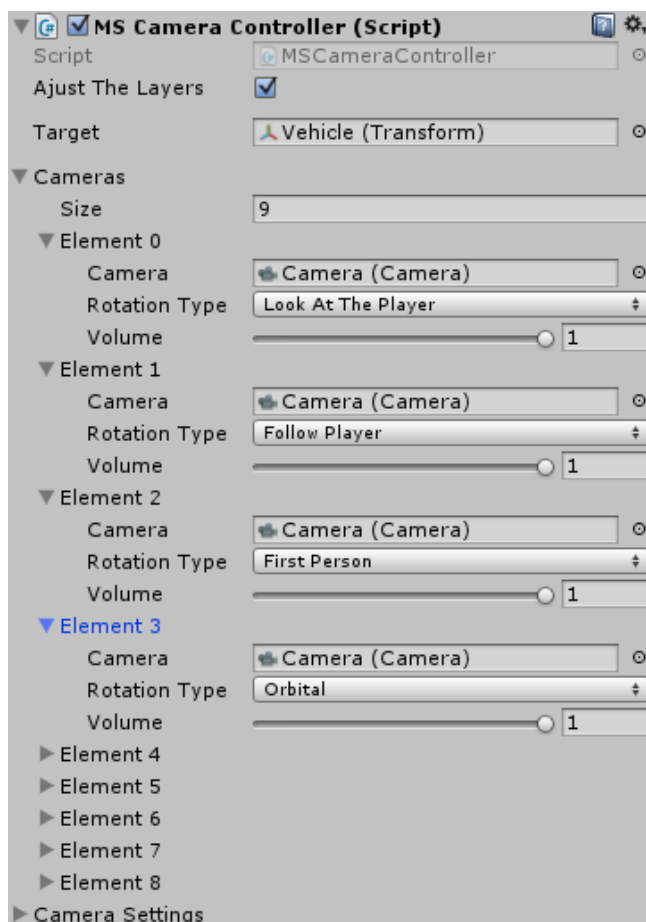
MS Camera Controller (Script)

Script MSCameraController

Ajust The Layers

Target Vehicle (Transform)

Cameras

Size 9

Element 0

Camera Camera (Camera)

Rotation Type Look At The Player

Volume 1

Element 1

Camera Camera (Camera)

Rotation Type Follow Player

Volume 1

Element 2

Camera Camera (Camera)

Rotation Type First Person

Volume 1

Element 3

Camera Camera (Camera)

Rotation Type Orbital

Volume 1

Element 4

Element 5

Element 6

Element 7

Element 8

Camera Settings